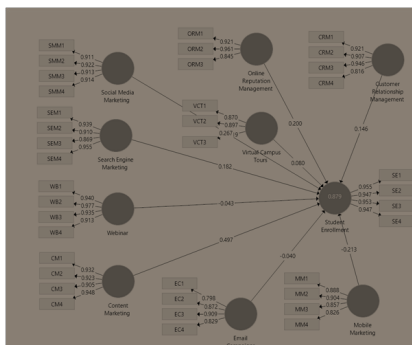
SMM1
SMM2
SMM3
SMM4
0.911
0.922
0.913
0.914
Social Media Marketing

ORM1
ORM2
ORM3
0.921
0.961
0.845
Online Reputation Management

CRM1
CRM2
CRM3
CRM4
0.921
0.907
0.946
0.816
Customer Relationship Management

VCT1
VCT2
VCT3
0.870
0.897
0.287
Virtual Campus Tours

SEM1
SEM2
SEM3
SEM4
0.939
0.910
0.869
0.955
Search Engine Marketing

0.200
0.146
0.182
0.080

WB1
WB2
WB3
WB4
0.940
0.977
0.935
0.913
Webinar

-0.043

0.679
Student Enrollment
SE1
SE2
SE3
SE4
0.955
0.947
0.953
0.947

CM1
CM2
CM3
CM4
0.932
0.923
0.905
0.948
Content Marketing

0.497
-0.040
-0.213

EC1
EC2
EC3
EC4
0.798
0.872
0.909
0.829
Email

MM1
MM2
MM3
MM4
0.888
0.904
0.857
0.926
Mobile Marketing